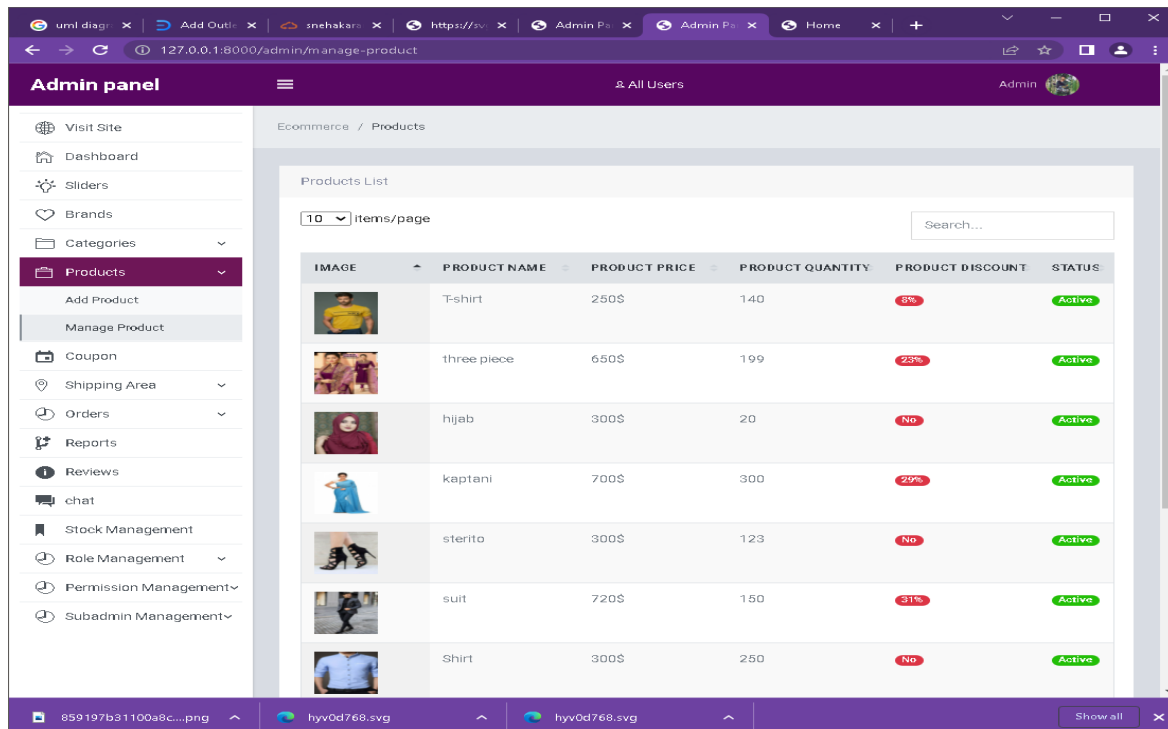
uml diagr × | Add Outle × | snehakara × | https://sv × | Admin Pa × | Admin Pa × | Home × | +

127.0.0.1:8000/admin/manage-product

Admin panel

All Users

Admin

Visit Site
Dashboard
Sliders
Brands
Categories
Products
Add Product
Manage Product
Coupon
Shipping Area
Orders
Reports
Reviews
chat
Stock Management
Role Management
Permission Management
Subadmin Management

Ecommerce / Products

Products List

10 items/page

Search...

| IMAGE | PRODUCT NAME | PRODUCT PRICE | PRODUCT QUANTITY | PRODUCT DISCOUNT | STATUS |
|---|---|---|---|---|---|
| | T-shirt | 250$ | 140 | 8% | Active |
| | three piece | 650$ | 199 | 23% | Active |
| | hijab | 300$ | 20 | No | Active |
| | kaptani | 700$ | 300 | 29% | Active |
| | sterito | 300$ | 123 | No | Active |
| | suit | 720$ | 150 | 31% | Active |
| | Shirt | 300$ | 250 | No | Active |

859197b31100a8c....png | hyv0d768.svg | hyv0d768.svg | Show all